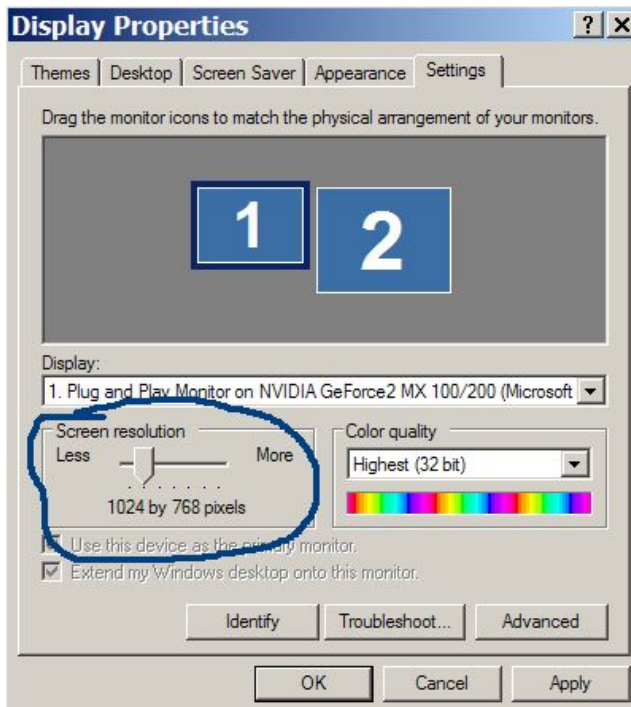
Display Properties

?

X

Themes | Desktop | Screen Saver | Appearance | Settings

Drag the monitor icons to match the physical arrangement of your monitors.

1

2

Display:

1. Plug and Play Monitor on NVIDIA GeForce2 MX 100/200 (Microsoft

Screen resolution

Less

More

1024 by 768 pixels

Color quality

Highest (32 bit)

Use this device as the primary monitor.

Extend my Windows desktop onto this monitor.

Identify

Troubleshoot...

Advanced

OK

Cancel

Apply